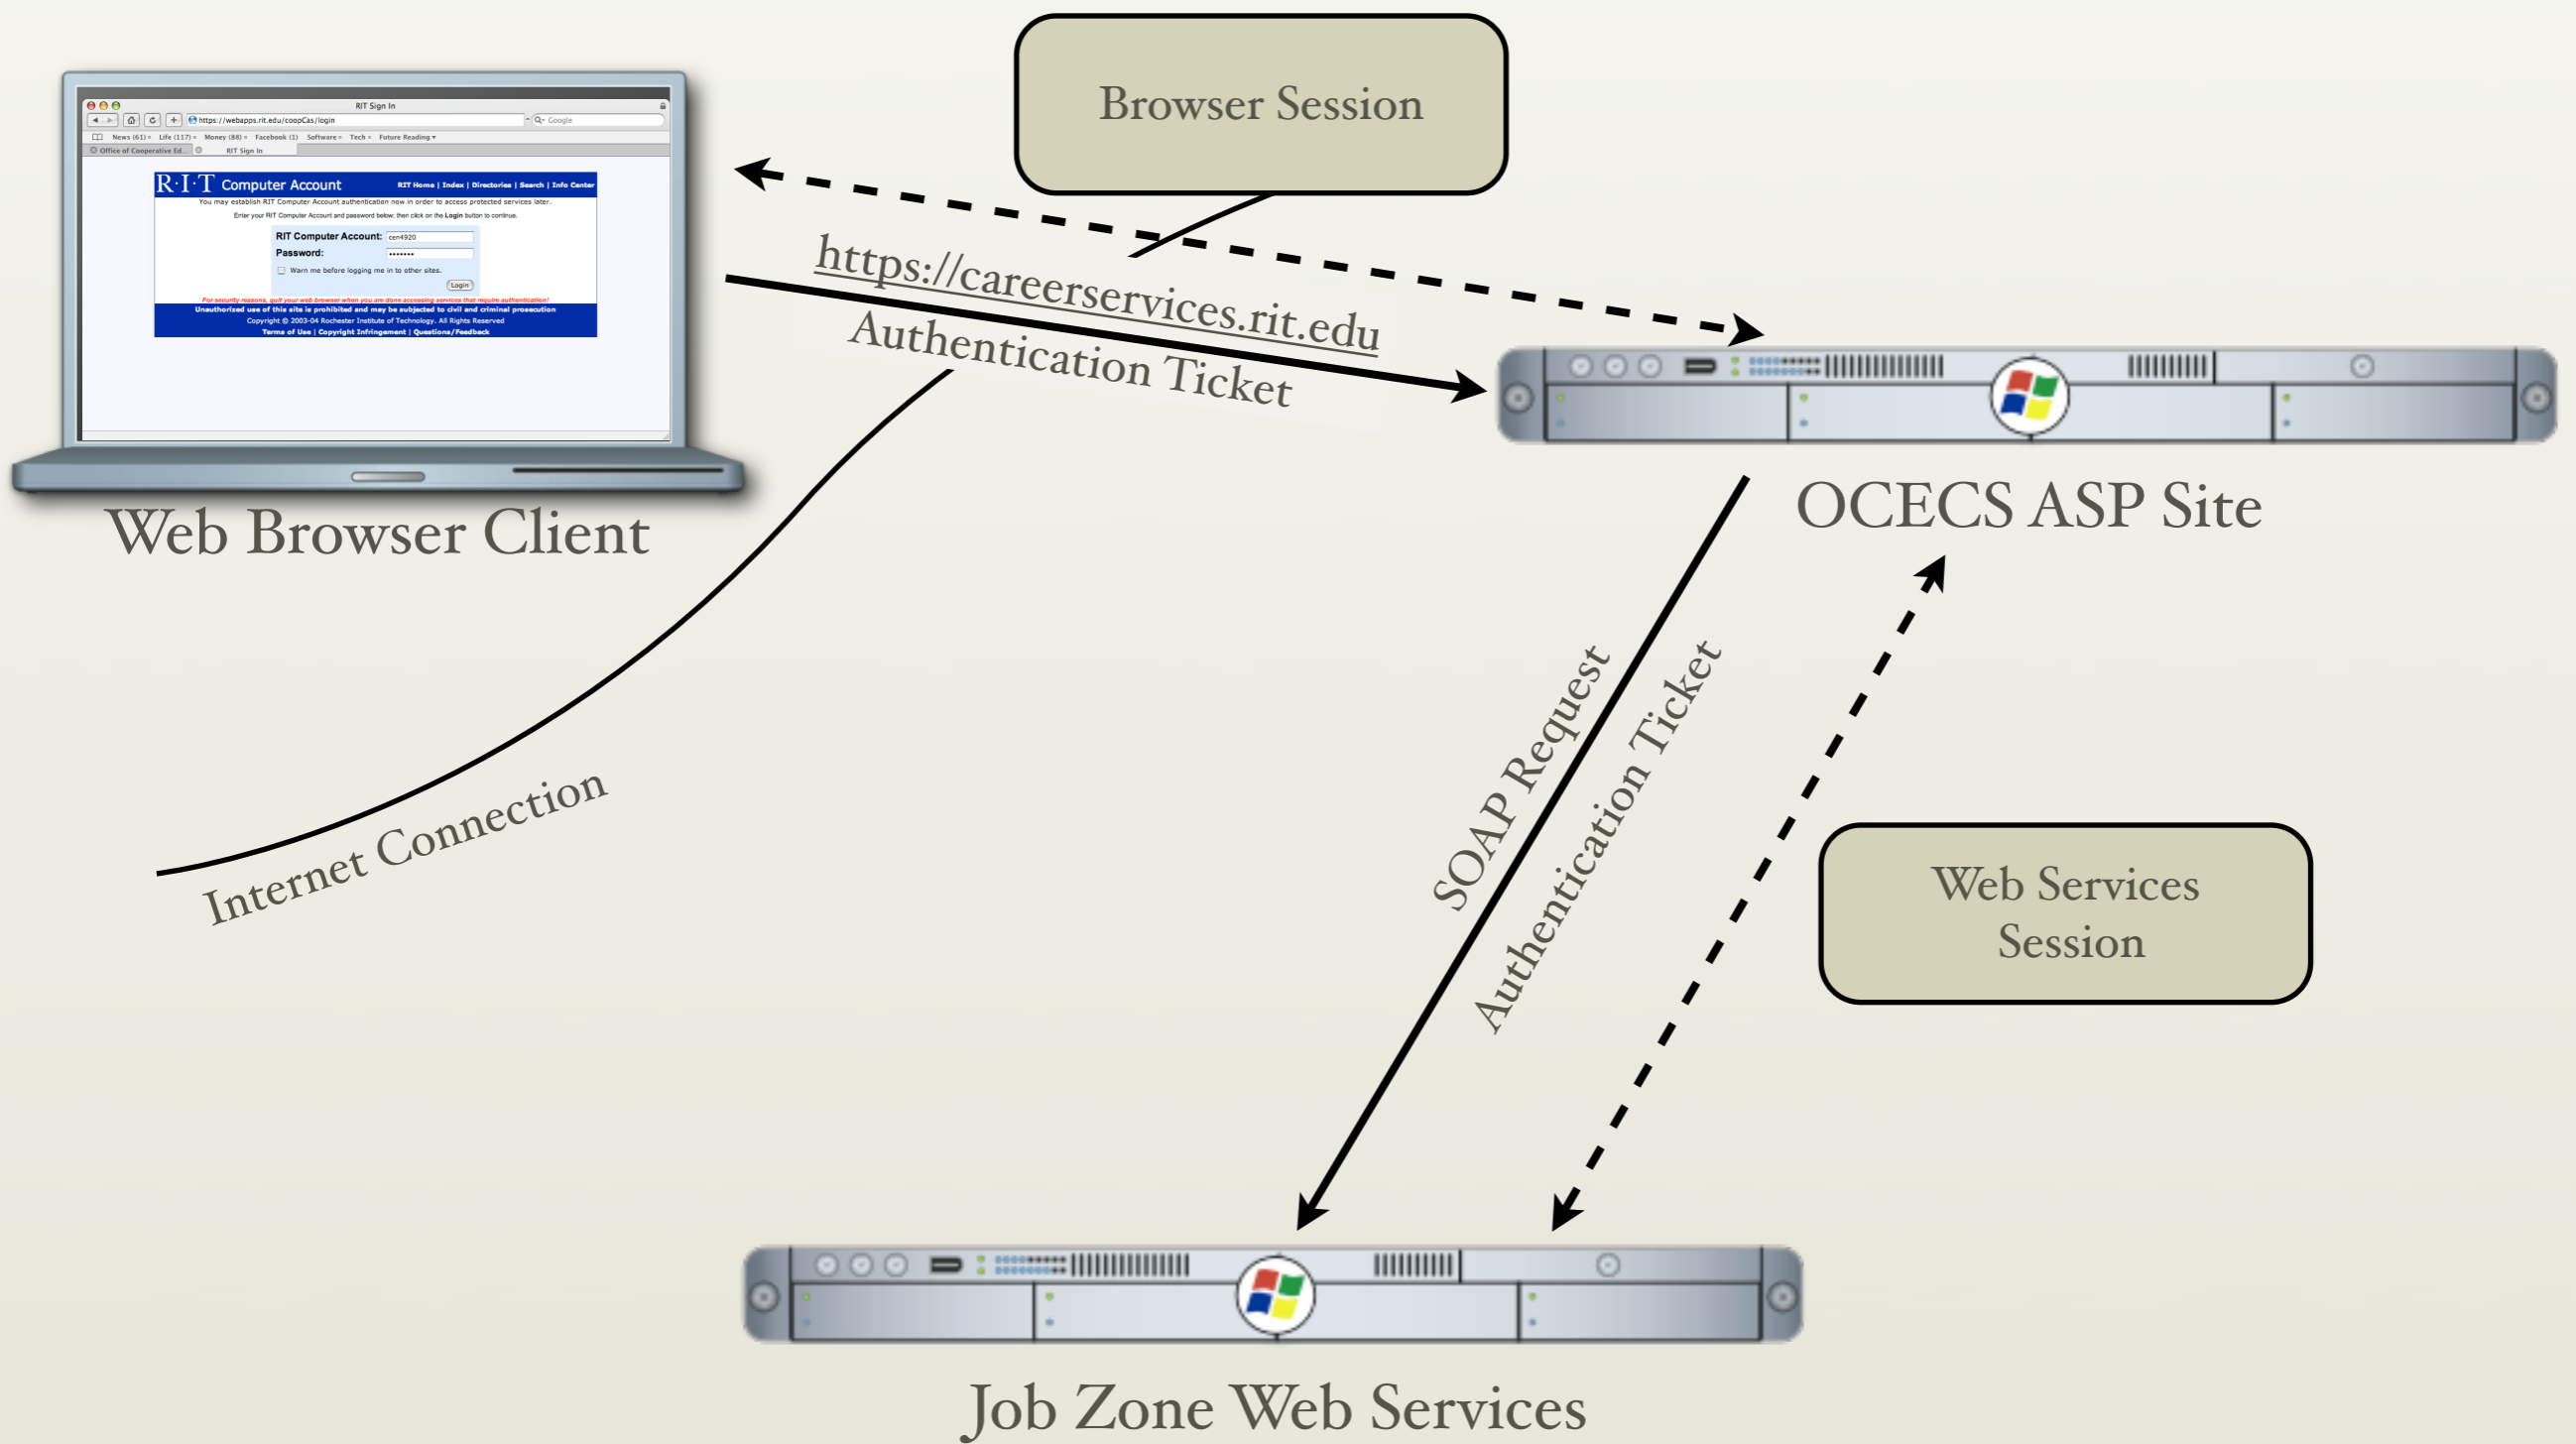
RIT Sign In

https://webapps.rit.edu/coopCas/login

Google

News (61) Life (117) Money (88) Facebook (1) Software Tech Future Reading

Office of Cooperative Ed... RIT Sign In

R·I·T Computer Account

RIT Home | Index | Directories | Search | Info Center

You may establish RIT Computer Account authentication now in order to access protected services later.

Enter your RIT Computer Account and password below; then click on the Login button to continue.

RIT Computer Account: cen4920

Password: •••••••

Warn me before logging me in to other sites.

Login

For security reasons, quit your web browser when you are done accessing services that require authentication!

Unauthorized use of this site is prohibited and may be subjected to civil and criminal prosecution

Copyright © 2003-04 Rochester Institute of Technology. All Rights Reserved

Terms of Use | Copyright Infringement | Questions/Feedback

Browser Session

https://careerservices.rit.edu

Authentication Ticket

Web Browser Client

OCECS ASP Site

Internet Connection

SOAP Request

Authentication Ticket

Web Services Session

Job Zone Web Services